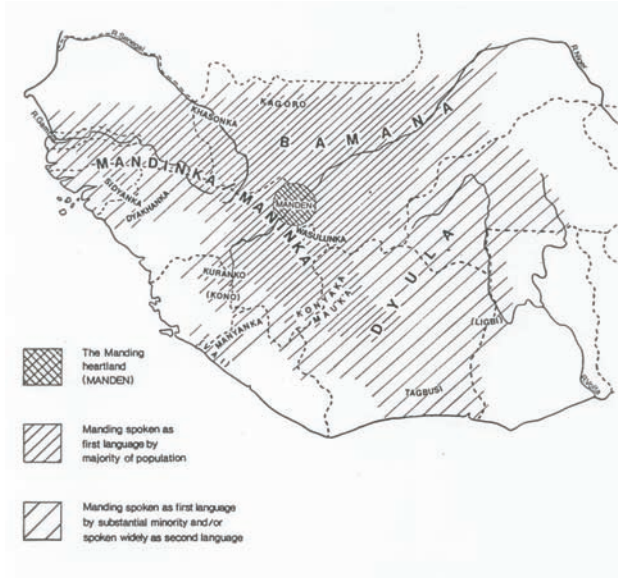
R. Senegal
R. Niger
KAGORO
KHASONKA
B A M A N A
MANDINKA
MANINKA
MANDEN
BIDYANKA
DYAKHANKA
WASULUNKA
KURANKO
(KONO)
KONYAKA
MAUKA
D Y U L A
(LIGBI)
VAI
MANYANKA
TAGBUSI
R. Volta

The Manding heartland (MANDEN)

Manding spoken as first language by majority of population

Manding spoken as first language by substantial minority and/or spoken widely as second language